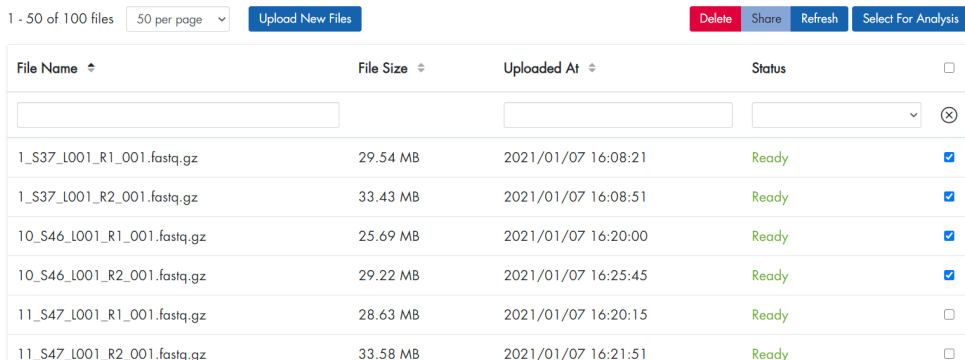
1 - 50 of 100 files 50 per page Upload New Files Delete Share Refresh Select For Analysis

| File Name | File Size | Uploaded At | Status |
|---|---|---|---|
| 1_S37_L001_R1_001.fastq.gz | 29.54 MB | 2021/01/07 16:08:21 | Ready |
| 1_S37_L001_R2_001.fastq.gz | 33.43 MB | 2021/01/07 16:08:51 | Ready |
| 10_S46_L001_R1_001.fastq.gz | 25.69 MB | 2021/01/07 16:20:00 | Ready |
| 10_S46_L001_R2_001.fastq.gz | 29.22 MB | 2021/01/07 16:25:45 | Ready |
| 11_S47_L001_R1_001.fastq.gz | 28.63 MB | 2021/01/07 16:20:15 | Ready |
| 11_S47_L001_R2_001.fastq.gz | 33.58 MB | 2021/01/07 16:21:51 | Ready |